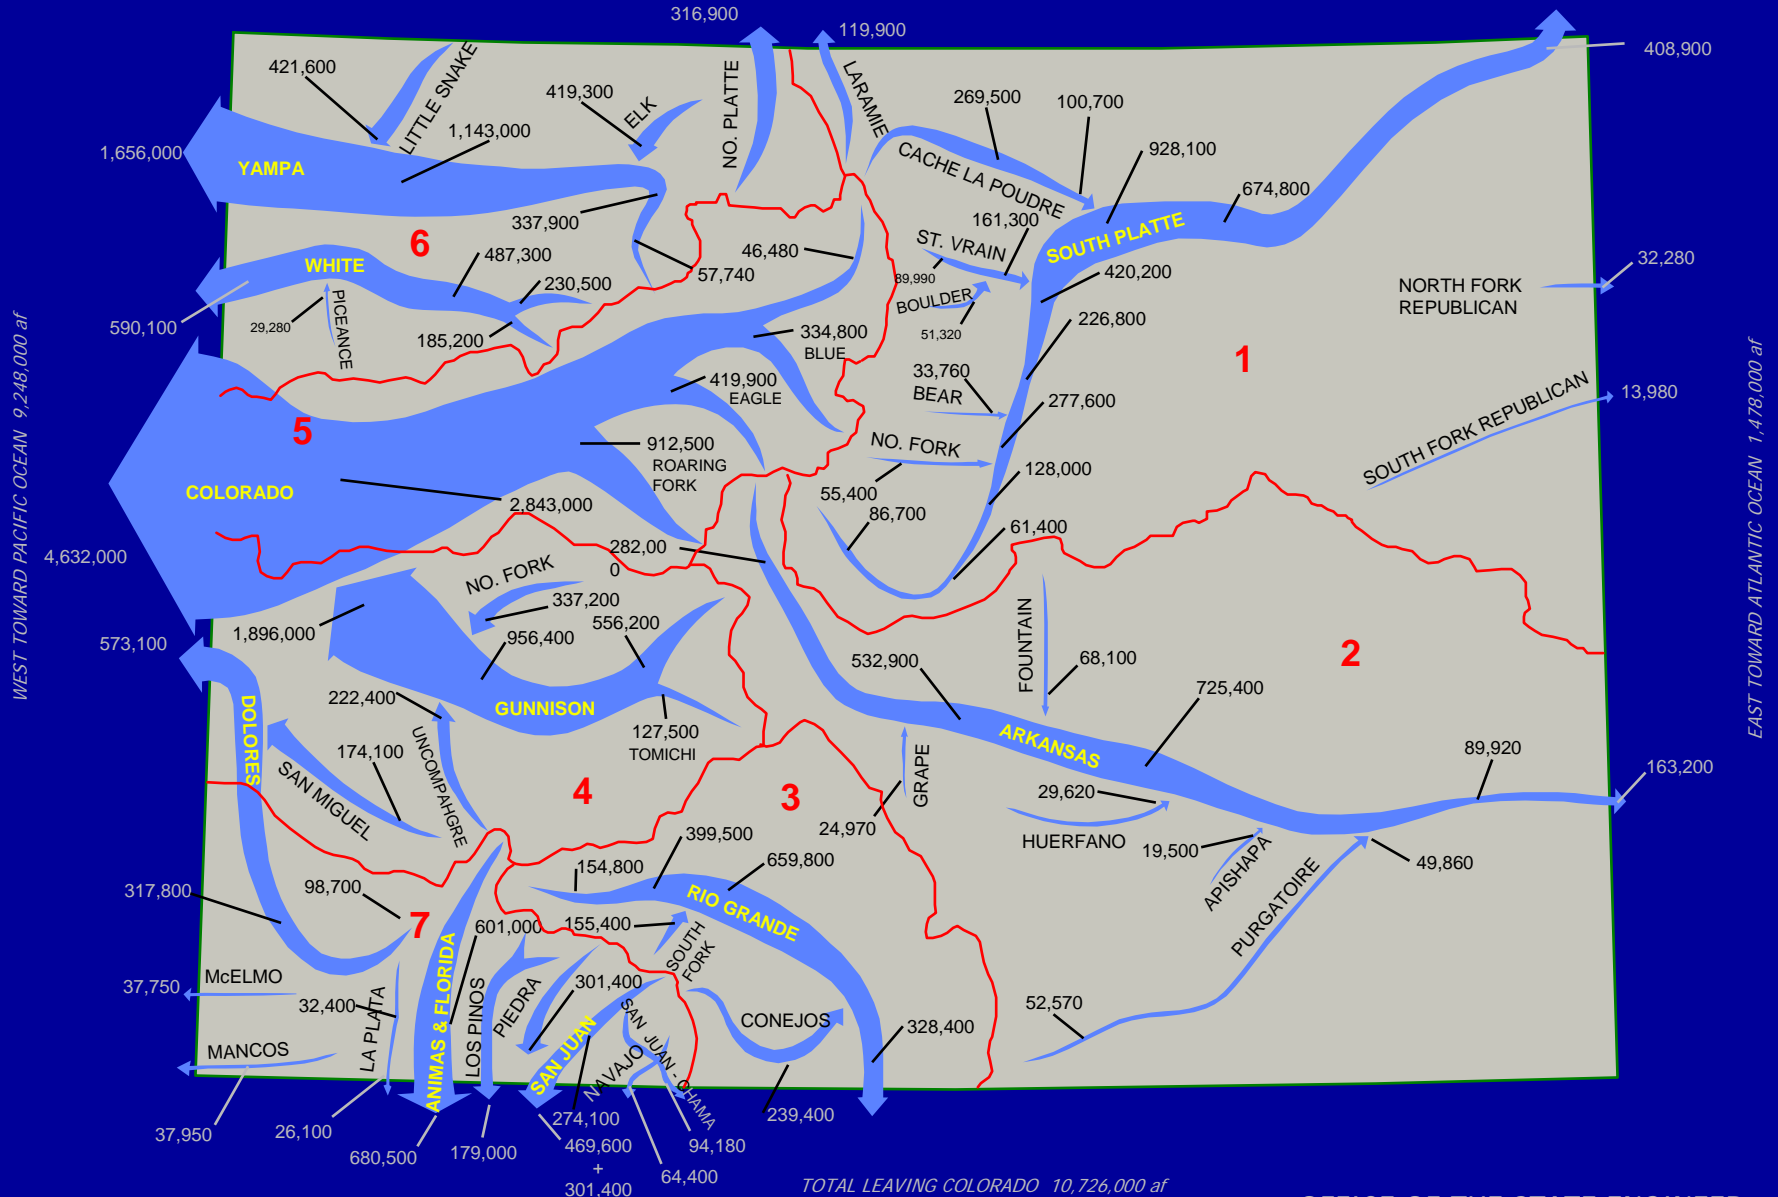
316,900
119,900
408,900
421,600
LITTLE SNAKE
419,300
ELK
NO. PLATTE
LARAMIE
269,500
100,700
1,143,000
CACHE LA POUDRE
928,100
674,800
1,656,000
YAMPA
337,900
161,300
SOUTH PLATTE
6
ST. VRAIN
WHITE
487,300
46,480
57,740
89,990
420,200
32,280
230,500
BOULDER
NORTH FORK REPUBLICAN
590,100
29,280
PICEANCE
185,200
51,320
226,800
334,800
BLUE
1
33,760
BEAR
419,900
EAGLE
277,600
13,980
5
912,500
ROARING FORK
NO. FORK
SOUTH FORK REPUBLICAN
128,000
COLORADO
55,400
2,843,000
86,700
61,400
282,000
NO. FORK
337,200
4,632,000
556,200
956,400
1,896,000
573,100
FOUNTAIN
68,100
2
532,900
725,400
GUNNISON
222,400
127,500
TOMICHI
ARKANSAS
DOLORES
UNCOMPAHGRE
174,100
GRAPE
89,920
4
3
163,200
SAN MIGUEL
29,620
24,970
399,500
HUERFANO
19,500
49,860
659,800
154,800
APISHAPA
317,800
98,700
RIO GRANDE
7
601,000
155,400
PURGATOIRE
SOUTH FORK
McELMO
37,750
ANIMAS & FLORIDA
301,400
32,400
LA PLATA
LOS PINOS
PIEDRA
CONEJOS
52,570
SAN JUAN
SAN JUAN - CHAMA
328,400
MANCOS
NAVAJO
274,100
239,400
37,950
26,100
469,600
+
301,400
94,180
680,500
179,000
64,400
WEST TOWARD PACIFIC OCEAN 9,248,000 af
EAST TOWARD ATLANTIC OCEAN 1,478,000 af
TOTAL LEAVING COLORADO 10,726,000 af